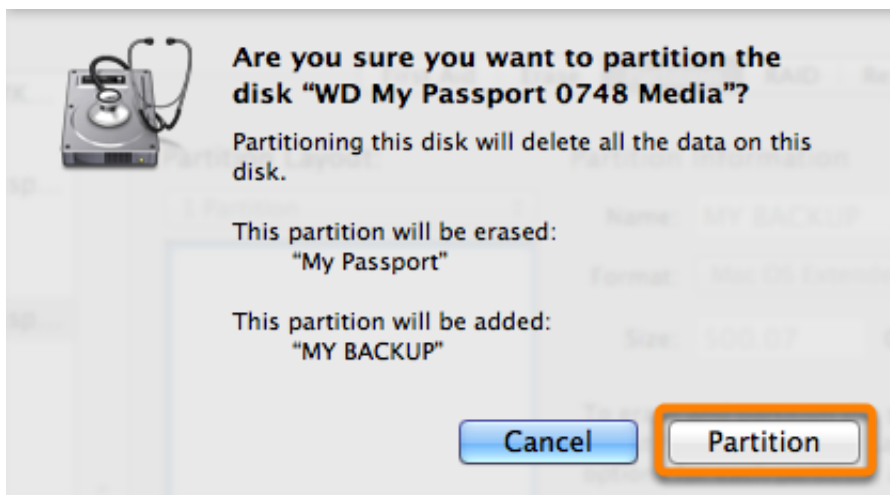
Are you sure you want to partition the disk “WD My Passport 0748 Media”?

Partitioning this disk will delete all the data on this disk.

This partition will be erased:
“My Passport”

This partition will be added:
“MY BACKUP”

Cancel

Partition